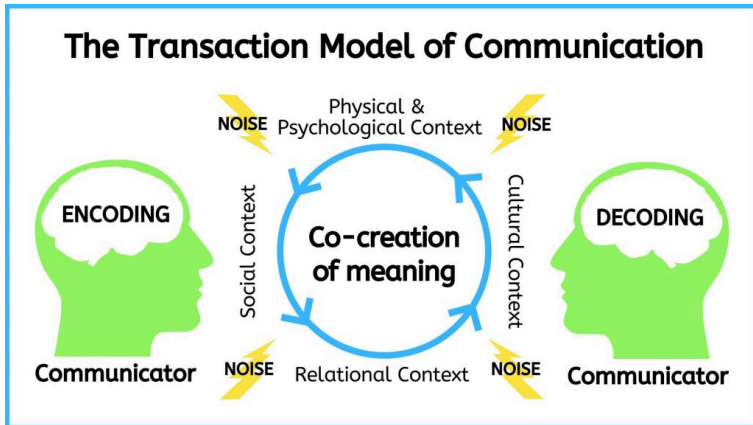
The Transaction Model of Communication

NOISE

Physical & Psychological Context

NOISE

ENCODING

Social Context

Co-creation of meaning

Cultural Context

DECODING

Communicator

NOISE

Relational Context

NOISE

Communicator